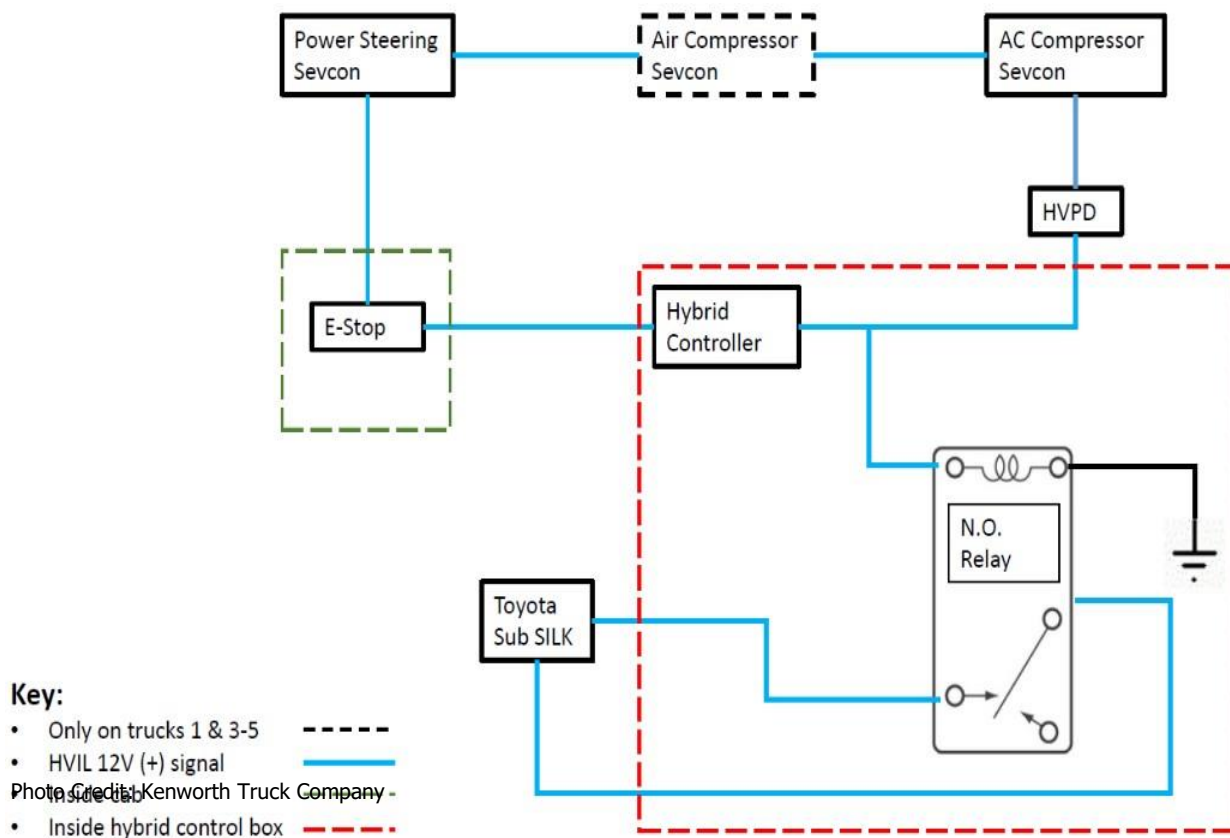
Power Steering Sevcon

Air Compressor Sevcon

AC Compressor Sevcon

HVPD

E-Stop

Hybrid Controller

N.O. Relay

Toyota Sub SILK

Key:
• Only on trucks 1 & 3-5
• HVIL 12V (+) signal
• Inside cab
• Inside hybrid control box

Photo Credit: Kenworth Truck Company